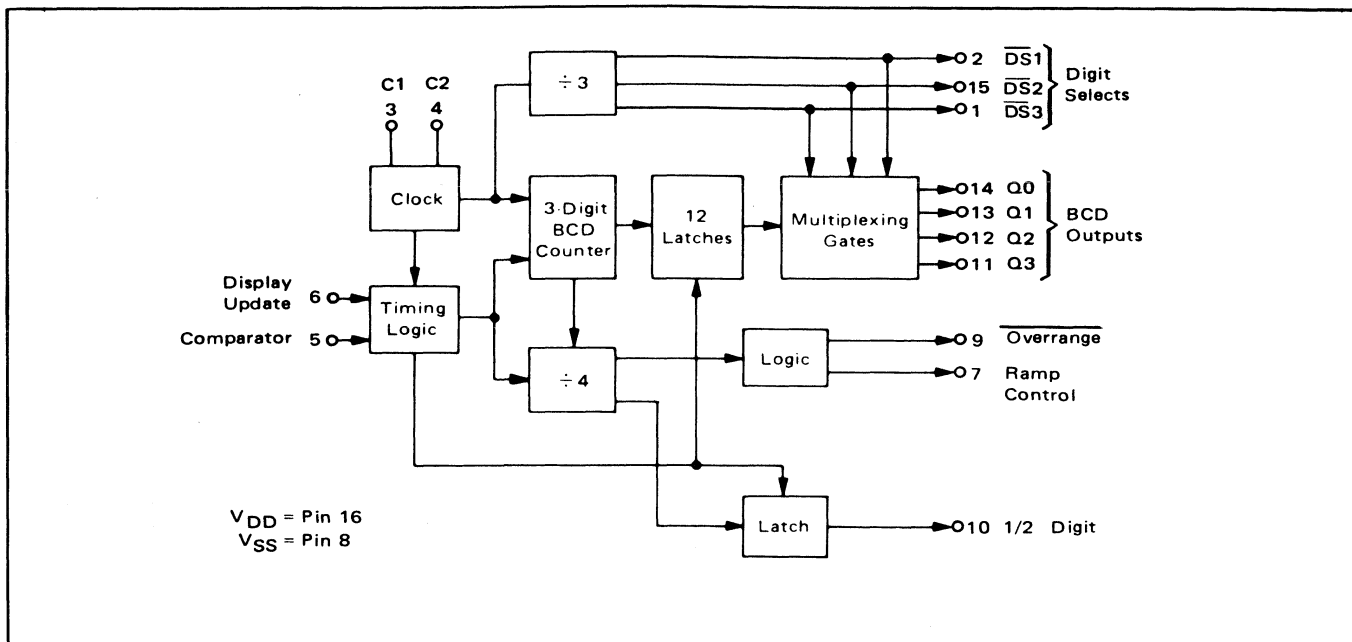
C1 3
C2 4

÷3

2 $\overline{DS1}$
15 $\overline{DS2}$
1 $\overline{DS3}$
Digit Selects

Clock

3-Digit BCD Counter

12 Latches

Multiplexing Gates

14 Q0
13 Q1
12 Q2
11 Q3
BCD Outputs

Display Update 6

Comparator 5

Timing Logic

÷4

Logic

9 $\overline{\text{Overrange}}$
7 Ramp Control

$V_{DD}$ = Pin 16
$V_{SS}$ = Pin 8

Latch

10 1/2 Digit